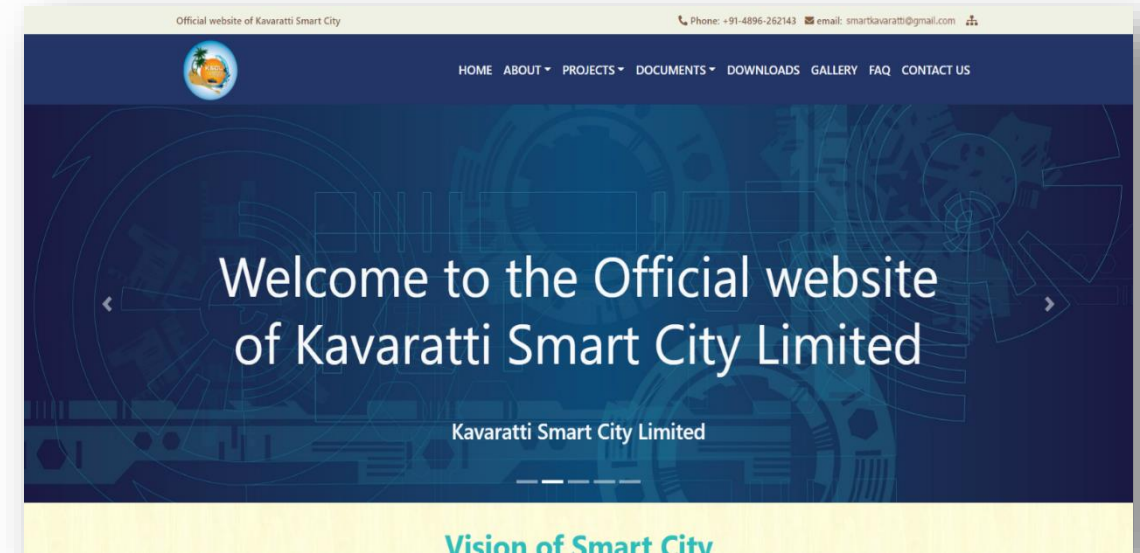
Official website of Kavaratti Smart City

Phone: +91-4896-262143 email: smartkavaratti@gmail.com

HOME ABOUT PROJECTS DOCUMENTS DOWNLOADS GALLERY FAQ CONTACT US

Welcome to the Official website of Kavaratti Smart City Limited

Kavaratti Smart City Limited

Vision of Smart City